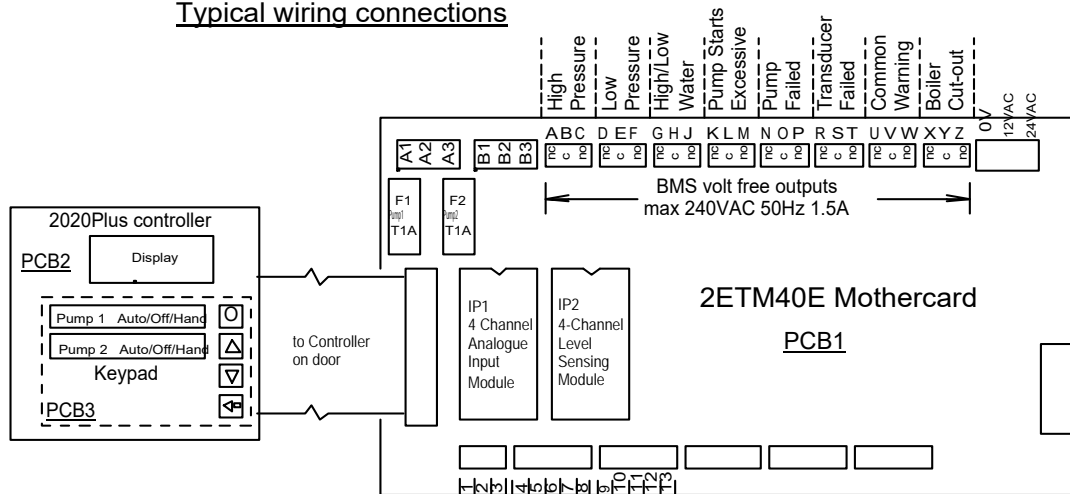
Typical wiring connections

High Pressure
Low Pressure
High/Low Water
Pump Starts Excessive
Pump Failed
Transducer Failed
Common Warning
Boiler Cut-out

0V
12VAC
24VAC

A1 A2 A3
B1 B2 B3

ABC
DEF
GHJ
KLM
NOP
RST
UVW
XYZ

nc c no
nc c no
nc c no
nc c no
nc c no
nc c no
nc c no
nc c no

F1
Pump1
T1A

F2
Pump2
T1A

BMS volt free outputs
max 240VAC 50Hz 1.5A

2020Plus controller
PCB2
Display
Pump 1 Auto/Off/Hand
Pump 2 Auto/Off/Hand
Keypad
PCB3

to Controller on door

IP1
4 Channel Analogue Input Module

IP2
4-Channel Level Sensing Module

2ETM40E Mothercard
PCB1

1 2 3 4 5 6 7 8 9 10 11 12 13